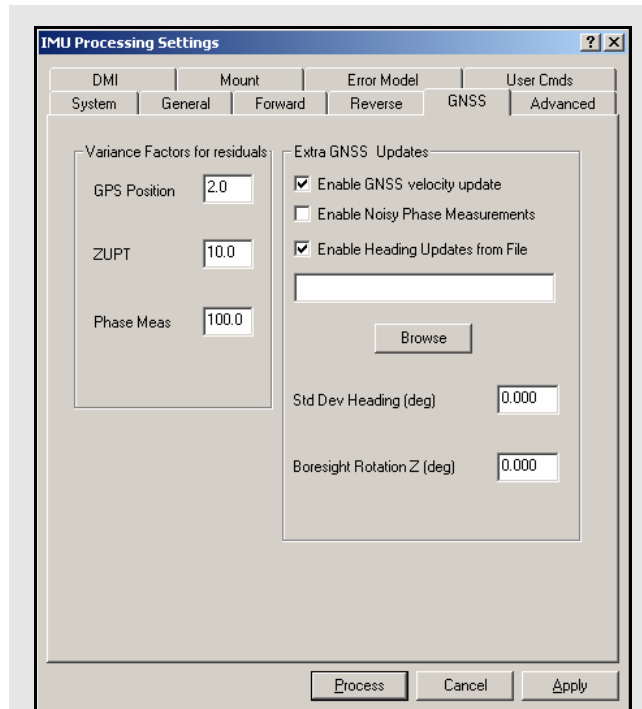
IMU Processing Settings

? X

DMI | Mount | Error Model | User Cmds

System | General | Forward | Reverse | GNSS | Advanced

Variance Factors for residuals

GPS Position 2.0

ZUPT 10.0

Phase Meas 100.0

Extra GNSS Updates

☑ Enable GNSS velocity update

☐ Enable Noisy Phase Measurements

☑ Enable Heading Updates from File

Browse

Std Dev Heading (deg) 0.000

Boresight Rotation Z (deg) 0.000

Process | Cancel | Apply